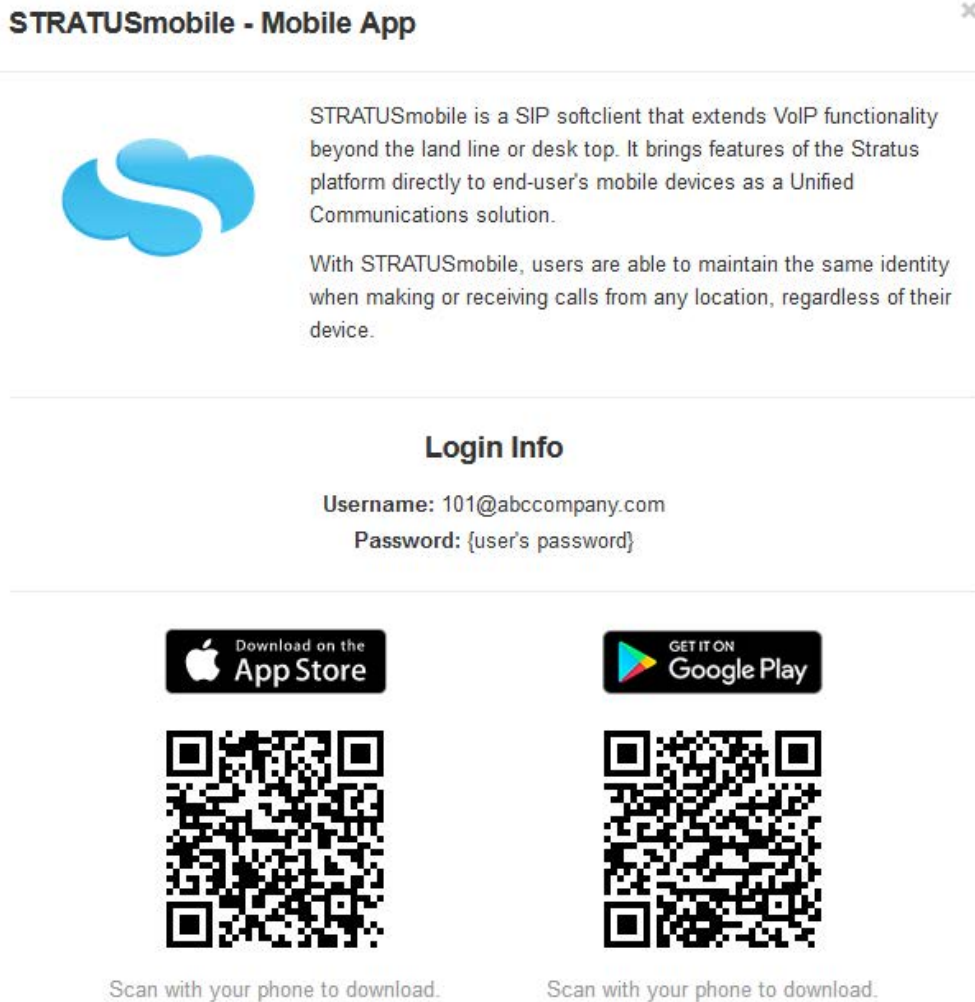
STRATUSmobile - Mobile App

×

STRATUSmobile is a SIP softclient that extends VoIP functionality beyond the land line or desk top. It brings features of the Stratus platform directly to end-user's mobile devices as a Unified Communications solution.

With STRATUSmobile, users are able to maintain the same identity when making or receiving calls from any location, regardless of their device.

Login Info

Username: 101@abccompany.com
Password: {user's password}

Download on the App Store

GET IT ON Google Play

Scan with your phone to download.

Scan with your phone to download.